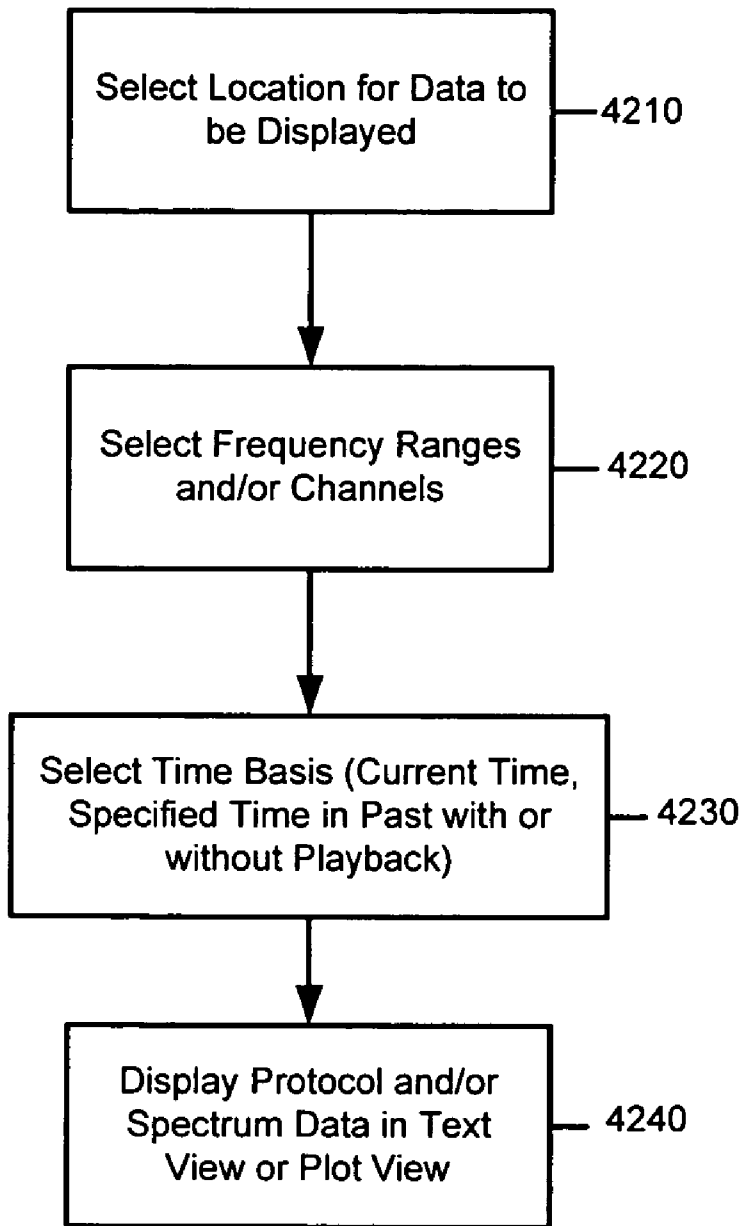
Select Location for Data to be Displayed

4210

Select Frequency Ranges and/or Channels

4220

Select Time Basis (Current Time, Specified Time in Past with or without Playback)

4230

Display Protocol and/or Spectrum Data in Text View or Plot View

4240